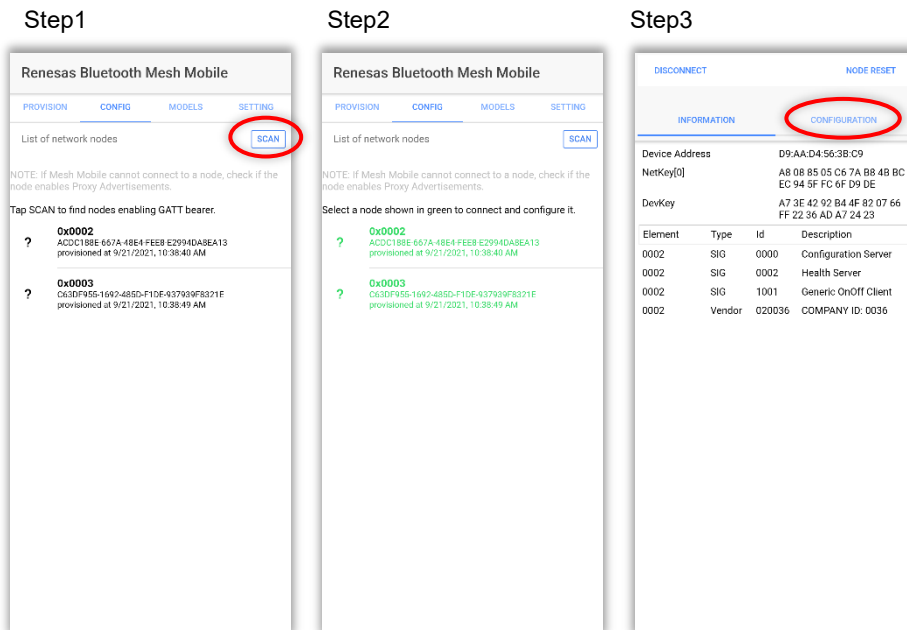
Step1

Renesas Bluetooth Mesh Mobile

PROVISION CONFIG MODELS SETTING

List of network nodes SCAN

NOTE: If Mesh Mobile cannot connect to a node, check if the node enables Proxy Advertisements.

Tap SCAN to find nodes enabling GATT bearer.

? 0x0002
ACDC188E-667A-48E4-FEE8-E2994DA8EA13
provisioned at 9/21/2021, 10:38:40 AM

? 0x0003
C63DF955-1692-485D-F1DE-937939F8321E
provisioned at 9/21/2021, 10:38:49 AM

Step2

Renesas Bluetooth Mesh Mobile

PROVISION CONFIG MODELS SETTING

List of network nodes SCAN

NOTE: If Mesh Mobile cannot connect to a node, check if the node enables Proxy Advertisements.

Select a node shown in green to connect and configure it.

? 0x0002
ACDC188E-667A-48E4-FEE8-E2994DA8EA13
provisioned at 9/21/2021, 10:38:40 AM

? 0x0003
C63DF955-1692-485D-F1DE-937939F8321E
provisioned at 9/21/2021, 10:38:49 AM

Step3

DISCONNECT NODE RESET

INFORMATION CONFIGURATION

| Device Address | D9:AA:D4:56:3B:C9 |
|---|---|
| NetKey[0] | A8 08 85 05 C6 7A B8 4B BC EC 94 5F FC 6F D9 DE |
| DevKey | A7 3E 42 92 B4 4F 82 07 66 FF 22 36 AD A7 24 23 |

| Element | Type | Id | Description |
|---|---|---|---|
| 0002 | SIG | 0000 | Configuration Server |
| 0002 | SIG | 0002 | Health Server |
| 0002 | SIG | 1001 | Generic OnOff Client |
| 0002 | Vendor | 020036 | COMPANY ID: 0036 |